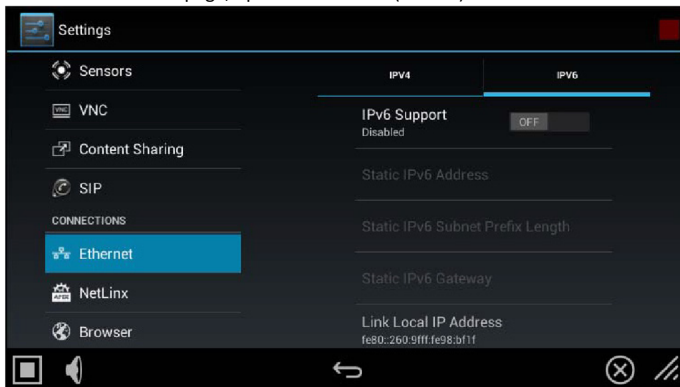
Settings

Sensors

VNC

Content Sharing

SIP

CONNECTIONS

Ethernet

NetLinx

Browser

IPV4

IPV6

IPv6 Support
Disabled

OFF

Static IPv6 Address

Static IPv6 Subnet Prefix Length

Static IPv6 Gateway

Link Local IP Address
fe80::260:9fff:fe98:bf1f